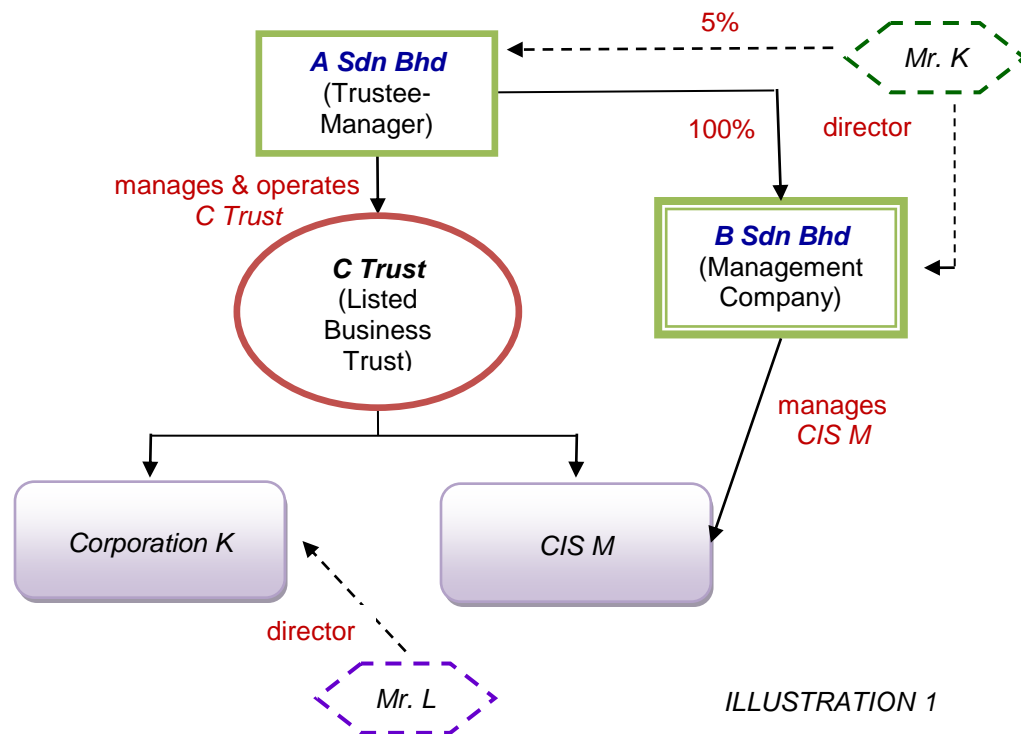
5%

A Sdn Bhd
(Trustee-Manager)

Mr. K

100%

director

manages & operates
C Trust

B Sdn Bhd
(Management Company)

C Trust
(Listed Business Trust)

manages
CIS M

Corporation K

CIS M

director

Mr. L

ILLUSTRATION 1